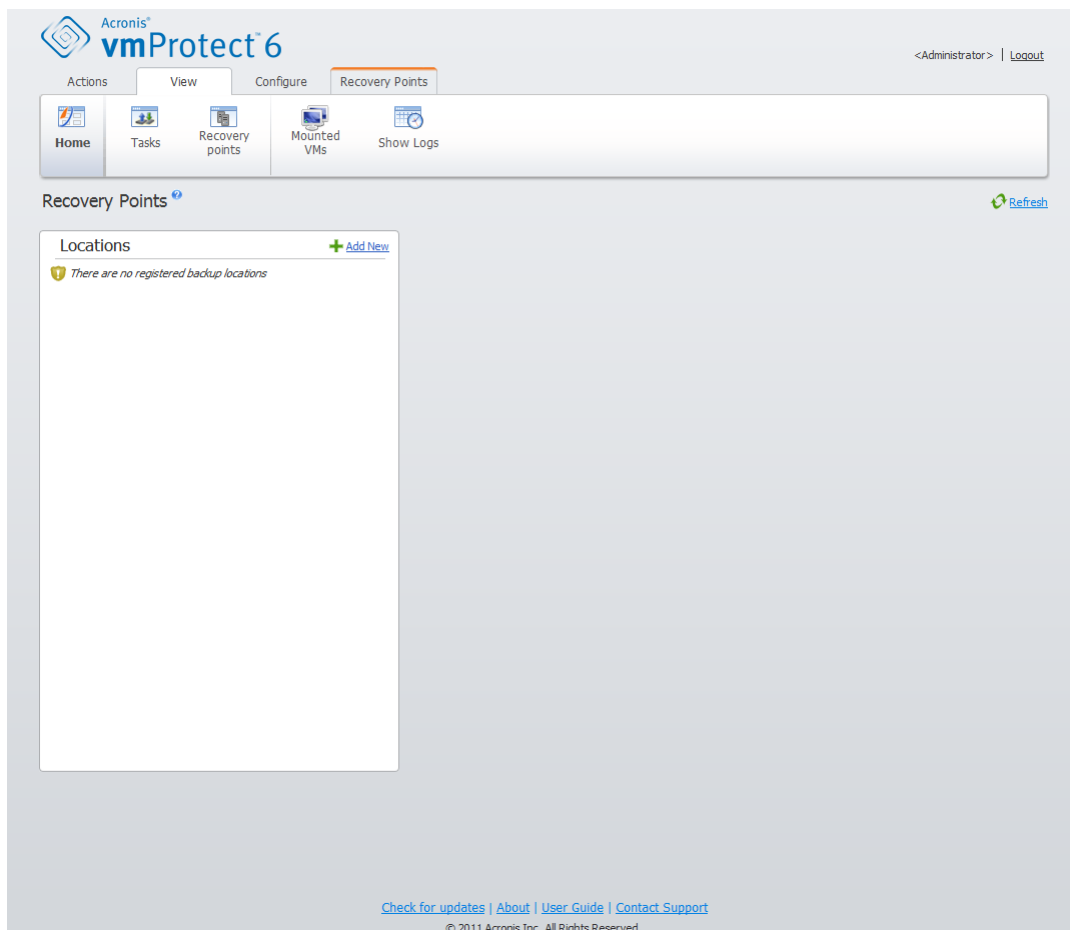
Acronis®
vmProtect™ 6

<Administrator> | Logout

Actions
View
Configure
Recovery Points

Home
Tasks
Recovery points
Mounted VMs
Show Logs

Recovery Points

Refresh

Locations
Add New

There are no registered backup locations

Check for updates | About | User Guide | Contact Support

© 2011 Acronis Inc. All Rights Reserved